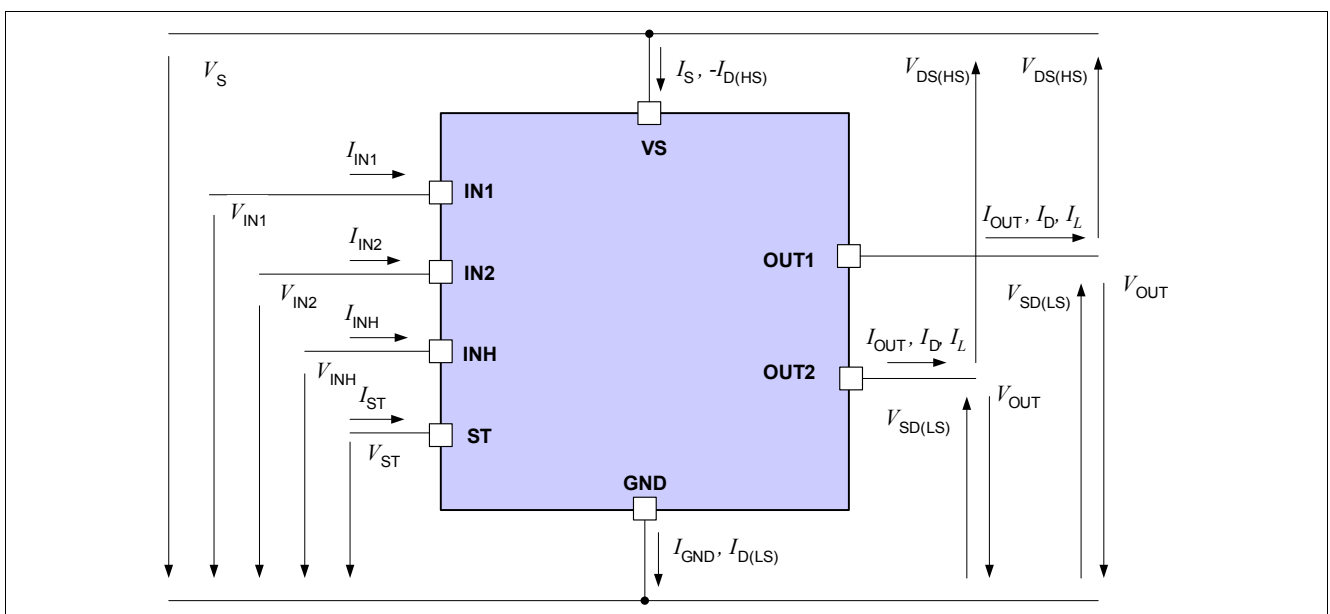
$V_S$

$I_S$, $-I_{D(HS)}$

VS

$V_{DS(HS)}$

$V_{DS(HS)}$

$I_{IN1}$

IN1

$V_{IN1}$

$I_{OUT}$, $I_D$, $I_L$

$I_{IN2}$

IN2

OUT1

$V_{IN2}$

$V_{SD(LS)}$

$V_{OUT}$

$I_{INH}$

$I_{OUT}$, $I_D$, $I_L$

INH

$V_{INH}$

OUT2

$I_{ST}$

$V_{OUT}$

ST

$V_{SD(LS)}$

$V_{ST}$

GND

$I_{GND}$, $I_{D(LS)}$